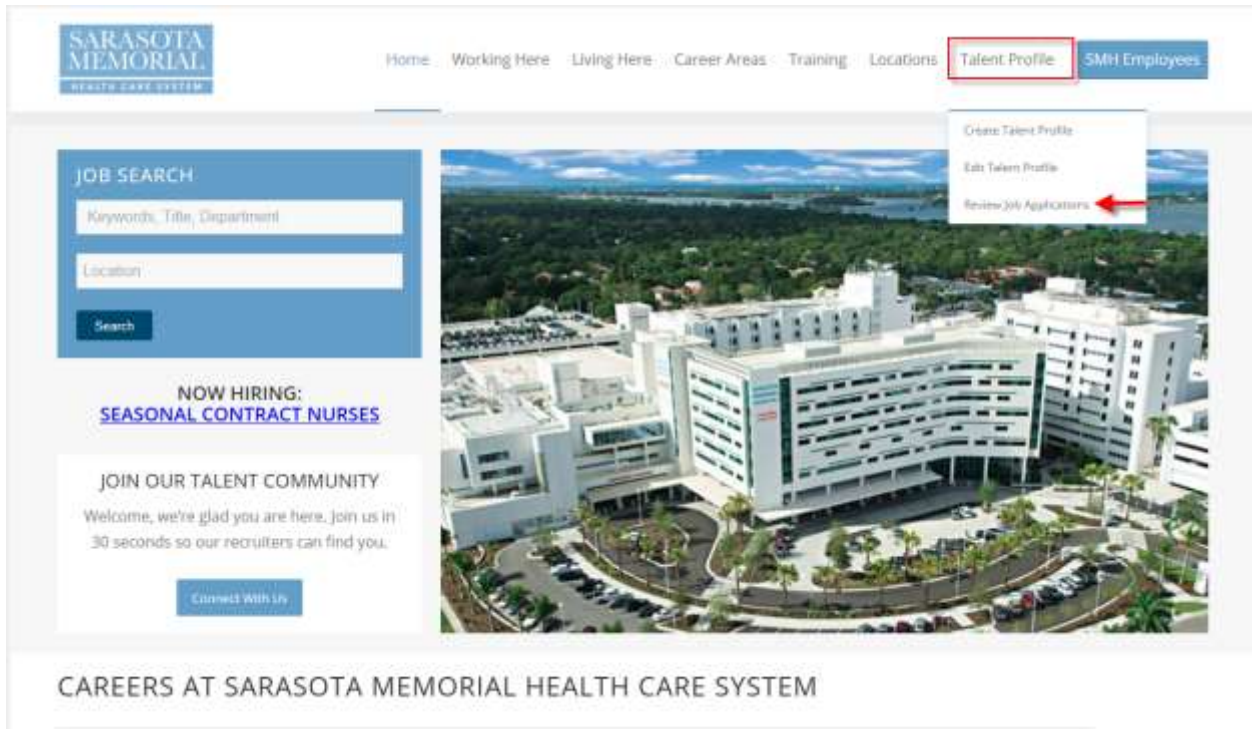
SARASOTA MEMORIAL
HEALTH CARE SYSTEM

Home Working Here Living Here Career Areas Training Locations Talent Profile SMH Employees

Create Talent Profile
Edit Talent Profile
Review Job Applications

JOB SEARCH
Keywords, Title, Department
Location
Search

NOW HIRING:
SEASONAL CONTRACT NURSES

JOIN OUR TALENT COMMUNITY
Welcome, we're glad you are here. Join us in 30 seconds so our recruiters can find you.
Connect With Us

CAREERS AT SARASOTA MEMORIAL HEALTH CARE SYSTEM